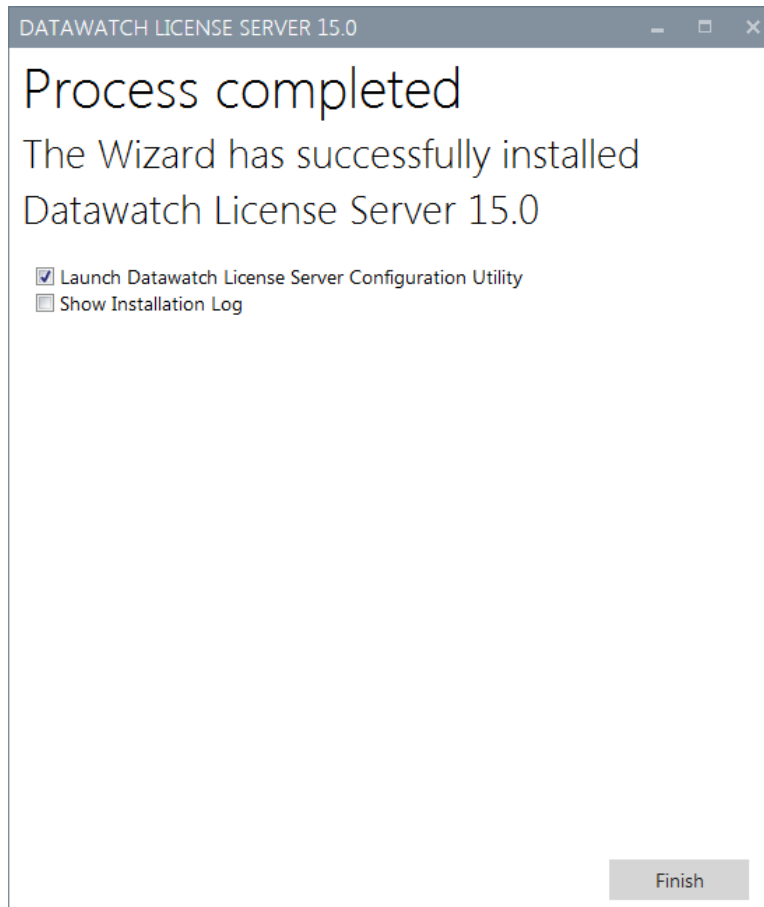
DATAWATCH LICENSE SERVER 15.0

Process completed

The Wizard has successfully installed Datawatch License Server 15.0

Launch Datawatch License Server Configuration Utility
Show Installation Log

Finish